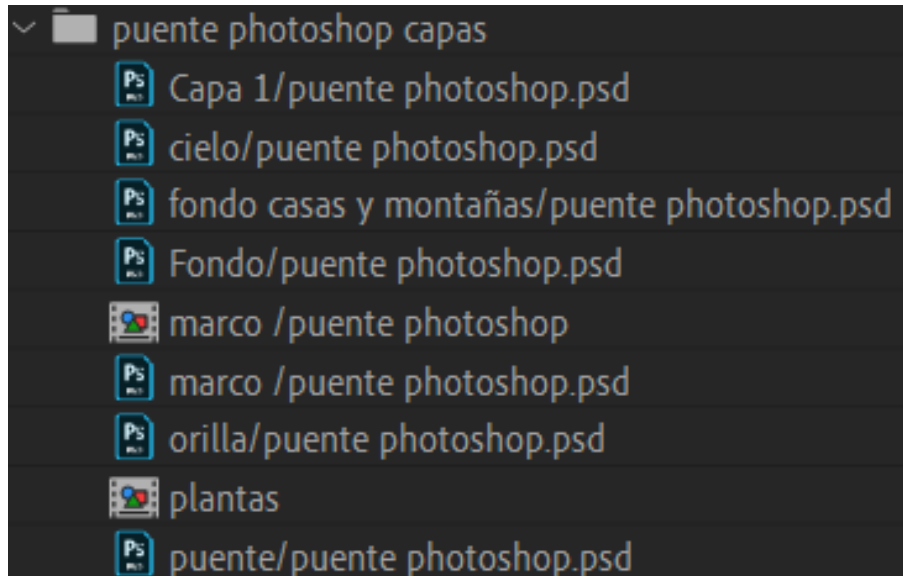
puente photoshop capas

Capa 1/puente photoshop.psd

cielo/puente photoshop.psd

fondo casas y montañas/puente photoshop.psd

Fondo/puente photoshop.psd

marco /puente photoshop

marco /puente photoshop.psd

orilla/puente photoshop.psd

plantas

puente/puente photoshop.psd